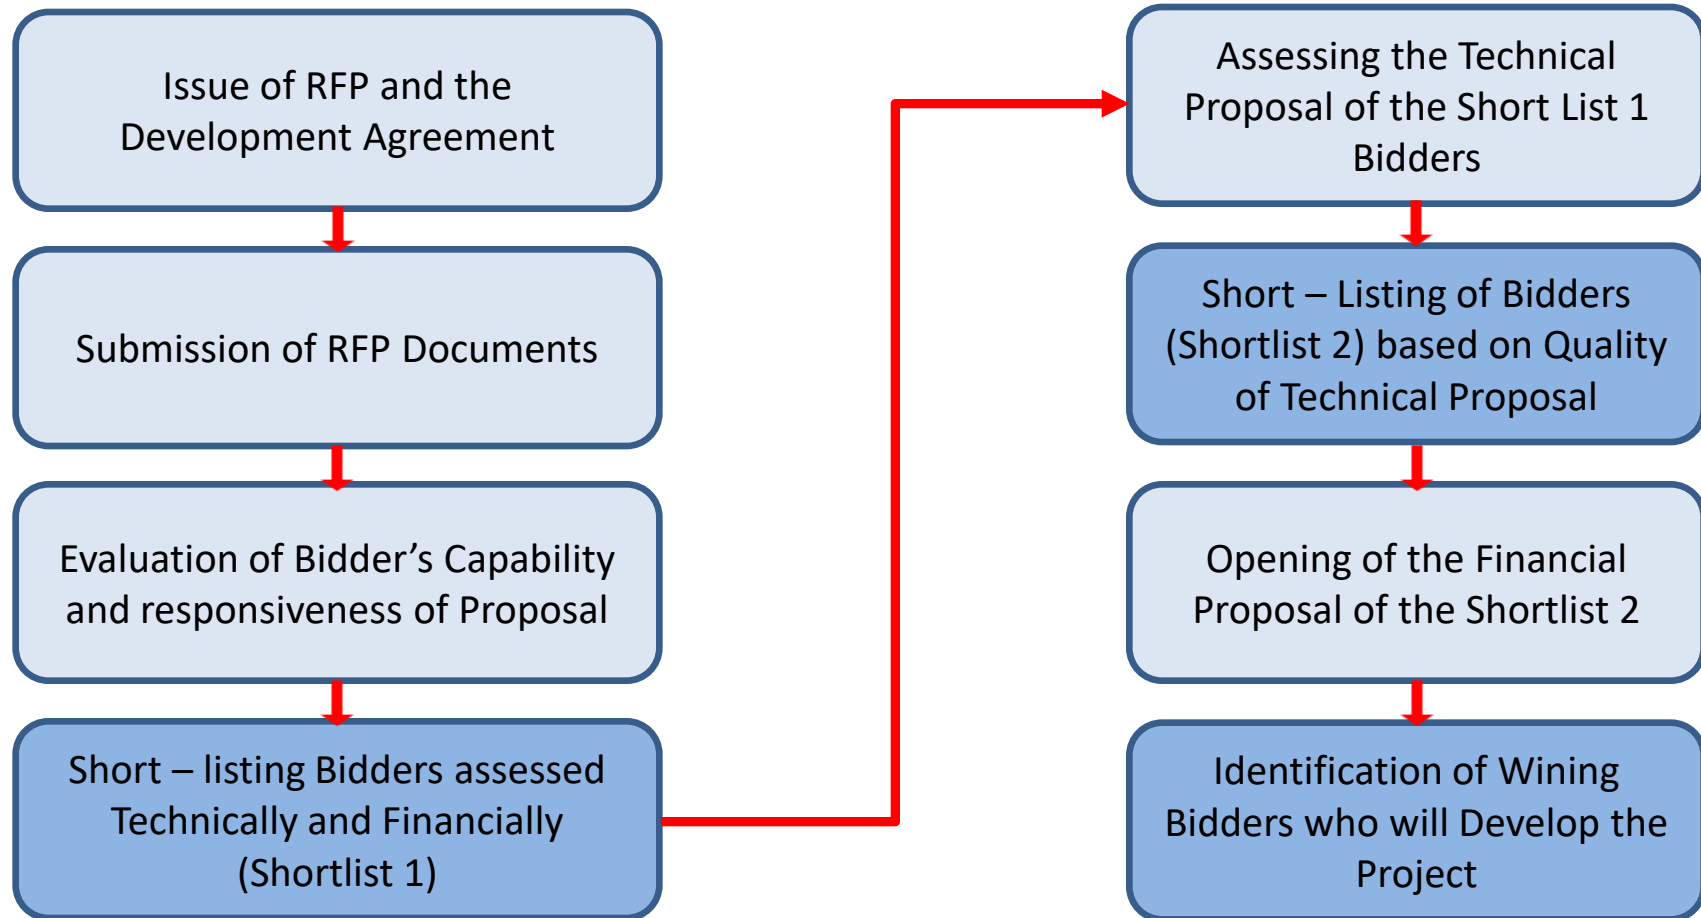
Issue of RFP and the Development Agreement

Submission of RFP Documents

Evaluation of Bidder’s Capability and responsiveness of Proposal

Short – listing Bidders assessed Technically and Financially (Shortlist 1)

Assessing the Technical Proposal of the Short List 1 Bidders

Short – Listing of Bidders (Shortlist 2) based on Quality of Technical Proposal

Opening of the Financial Proposal of the Shortlist 2

Identification of Wining Bidders who will Develop the Project